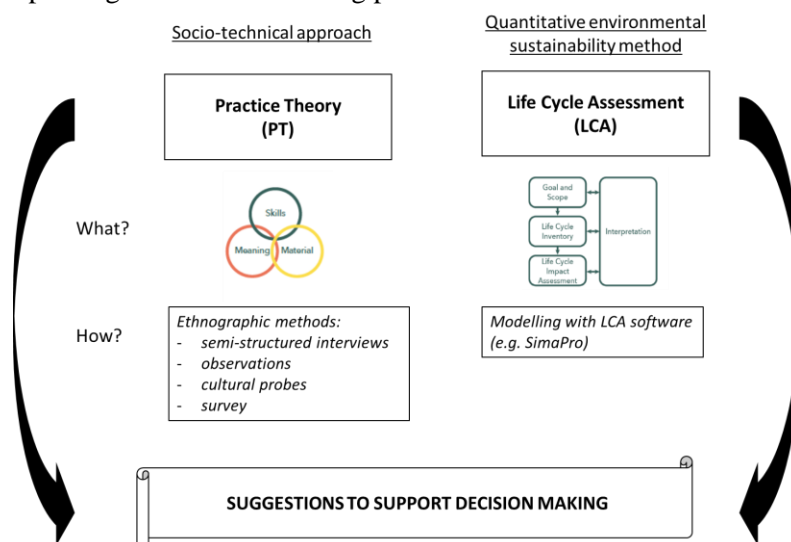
Socio-technical approach

Quantitative environmental sustainability method

Practice Theory (PT)

Life Cycle Assessment (LCA)

What?

Skills

Meaning

Material

Goal and Scope

Life Cycle Inventory

Life Cycle Impact Assessment

Interpretation

How?

Ethnographic methods:
- semi-structured interviews
- observations
- cultural probes
- survey

Modelling with LCA software (e.g. SimaPro)

SUGGESTIONS TO SUPPORT DECISION MAKING